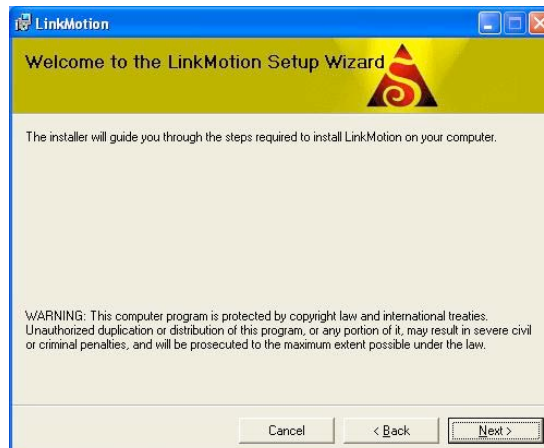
LinkMotion

Welcome to the LinkMotion Setup Wizard

The installer will guide you through the steps required to install LinkMotion on your computer.

WARNING: This computer program is protected by copyright law and international treaties. Unauthorized duplication or distribution of this program, or any portion of it, may result in severe civil or criminal penalties, and will be prosecuted to the maximum extent possible under the law.

Cancel

< Back

Next >